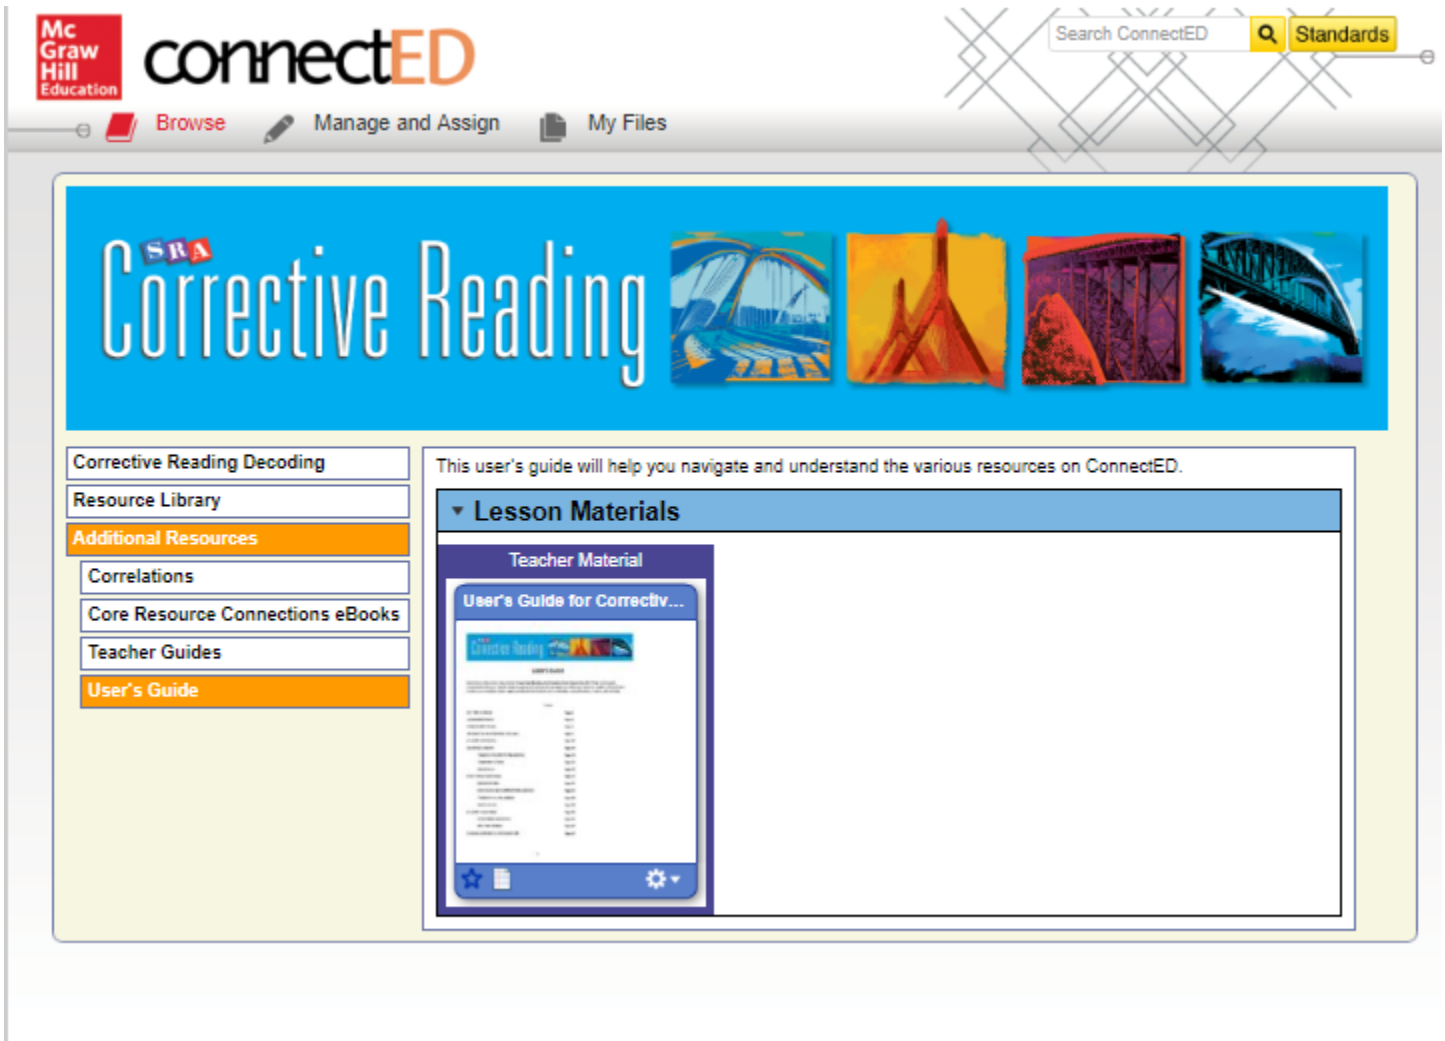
Mc Graw Hill Education

connectED

Search ConnectED

Standards

Browse

Manage and Assign

My Files

SRA

Corrective Reading

Corrective Reading Decoding

Resource Library

Additional Resources

Correlations

Core Resource Connections eBooks

Teacher Guides

User's Guide

This user's guide will help you navigate and understand the various resources on ConnectED.

Lesson Materials

Teacher Material

User's Guide for Correctiv...